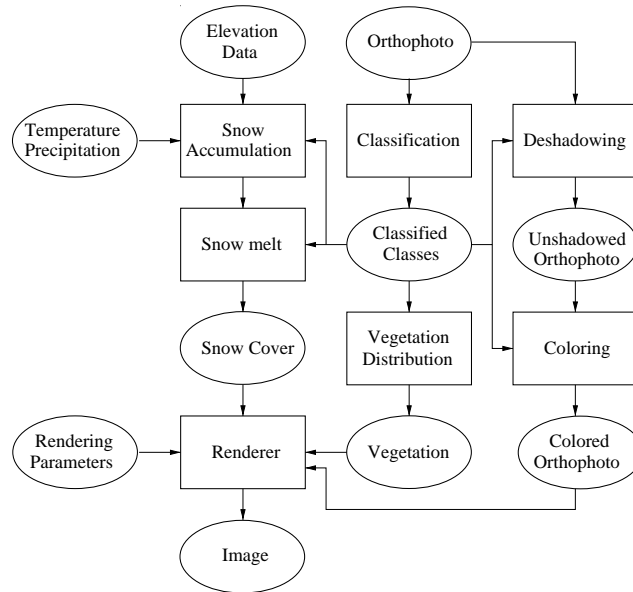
Elevation Data

Orthophoto

Temperature Precipitation

Snow Accumulation

Classification

Deshadowing

Snow melt

Classified Classes

Unshadowed Orthophoto

Snow Cover

Vegetation Distribution

Coloring

Rendering Parameters

Renderer

Vegetation

Colored Orthophoto

Image